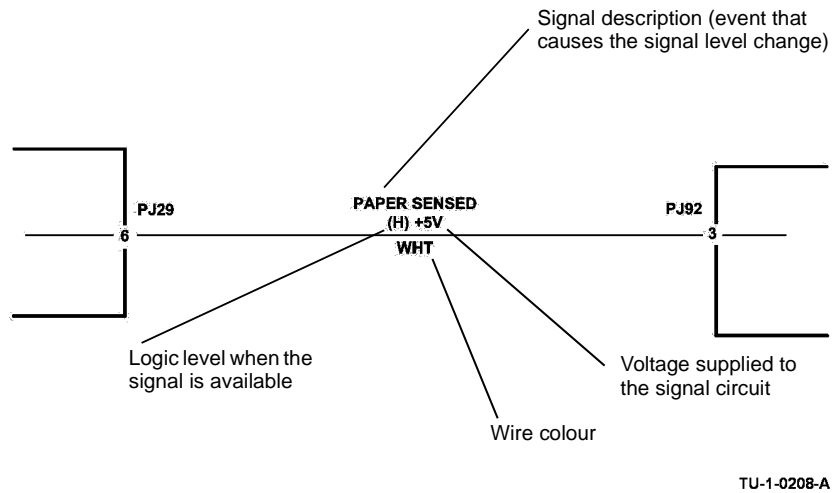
Signal description (event that causes the signal level change)

PJ29

6

PAPER SENSED
(H) +5V
WHT

PJ92

3

Logic level when the signal is available

Voltage supplied to the signal circuit

Wire colour

TU-1-0208-A